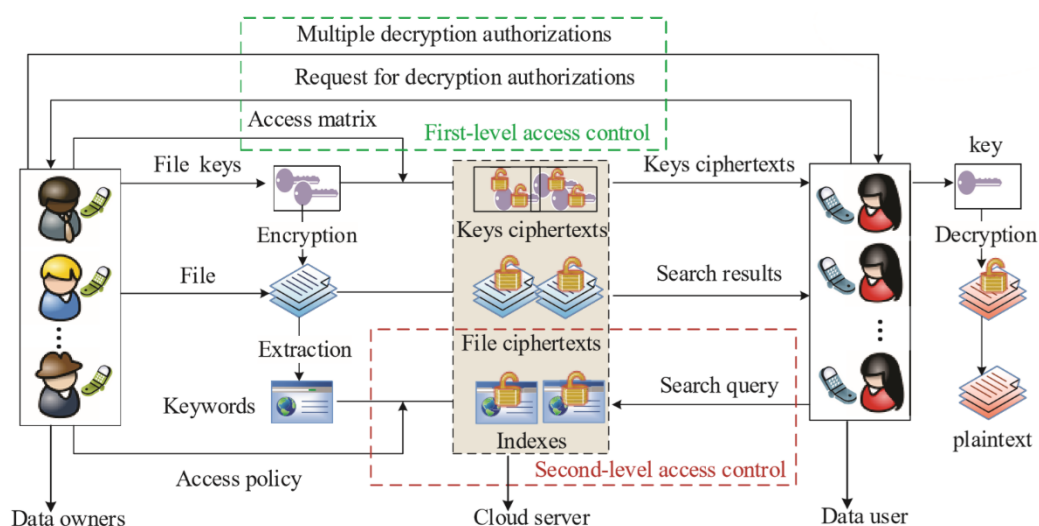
Multiple decryption authorizations

Request for decryption authorizations

Access matrix

First-level access control

File keys

Keys ciphertexts

key

Encryption

Keys ciphertexts

Decryption

File

Search results

Extraction

File ciphertexts

Search query

Keywords

Indexes

plaintext

Access policy

Second-level access control

Data owners

Cloud server

Data user